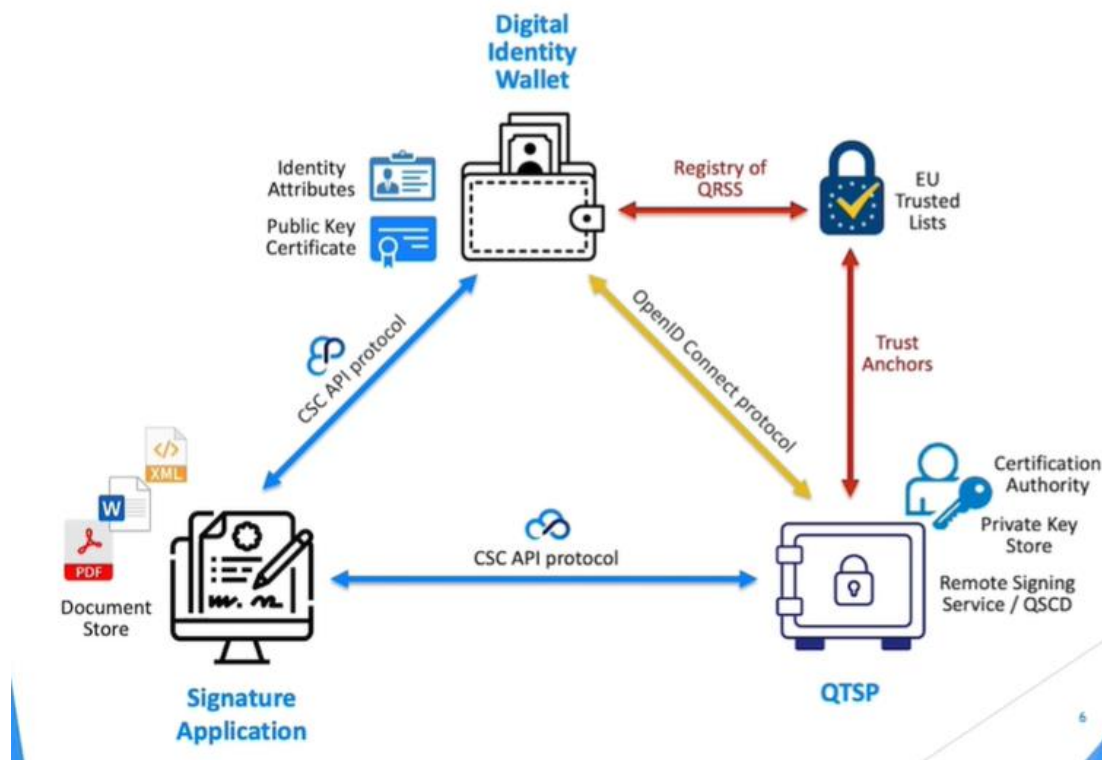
Digital Identity Wallet

Identity Attributes

Public Key Certificate

Registry of QRSS

EU Trusted Lists

CSC API protocol

OpenID Connect protocol

Trust Anchors

</>
XML

W

PDF

Document Store

CSC API protocol

Certification Authority

Private Key Store

Remote Signing Service / QSCD

Signature Application

QTSP

6